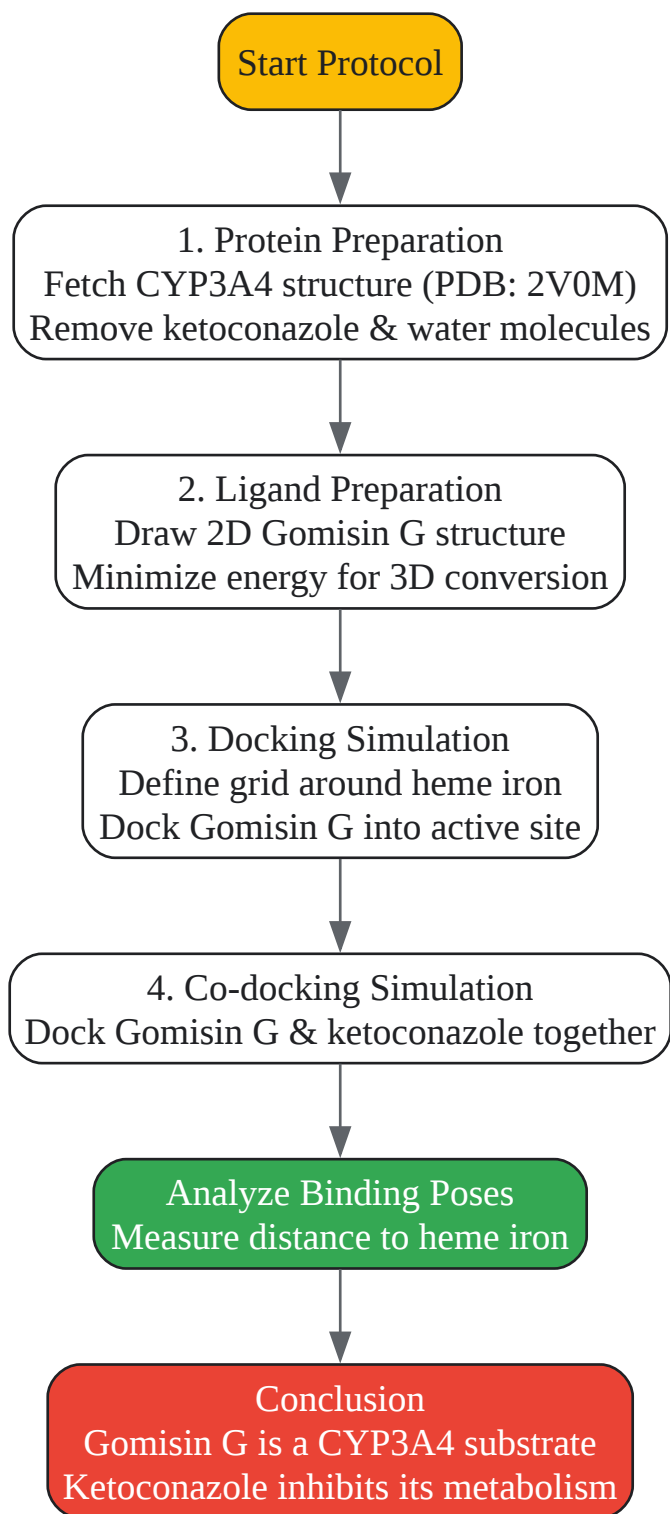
Start Protocol

1. Protein Preparation
Fetch CYP3A4 structure (PDB: 2V0M)
Remove ketoconazole & water molecules

2. Ligand Preparation
Draw 2D Gomisin G structure
Minimize energy for 3D conversion

3. Docking Simulation
Define grid around heme iron
Dock Gomisin G into active site

4. Co-docking Simulation
Dock Gomisin G & ketoconazole together

Analyze Binding Poses
Measure distance to heme iron

Conclusion
Gomisin G is a CYP3A4 substrate
Ketoconazole inhibits its metabolism